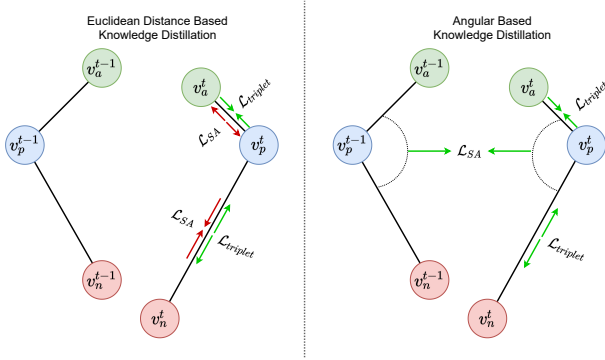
Euclidean Distance Based Knowledge Distillation

$v_a^{t-1}$

$v_a^t$

$\mathcal{L}_{triplet}$

$\mathcal{L}_{SA}$

$v_p^{t-1}$

$v_p^t$

$\mathcal{L}_{SA}$

$\mathcal{L}_{triplet}$

$v_n^{t-1}$

$v_n^t$

Angular Based Knowledge Distillation

$v_a^{t-1}$

$v_a^t$

$\mathcal{L}_{triplet}$

$v_p^{t-1}$

$\mathcal{L}_{SA}$

$v_p^t$

$\mathcal{L}_{triplet}$

$v_n^{t-1}$

$v_n^t$